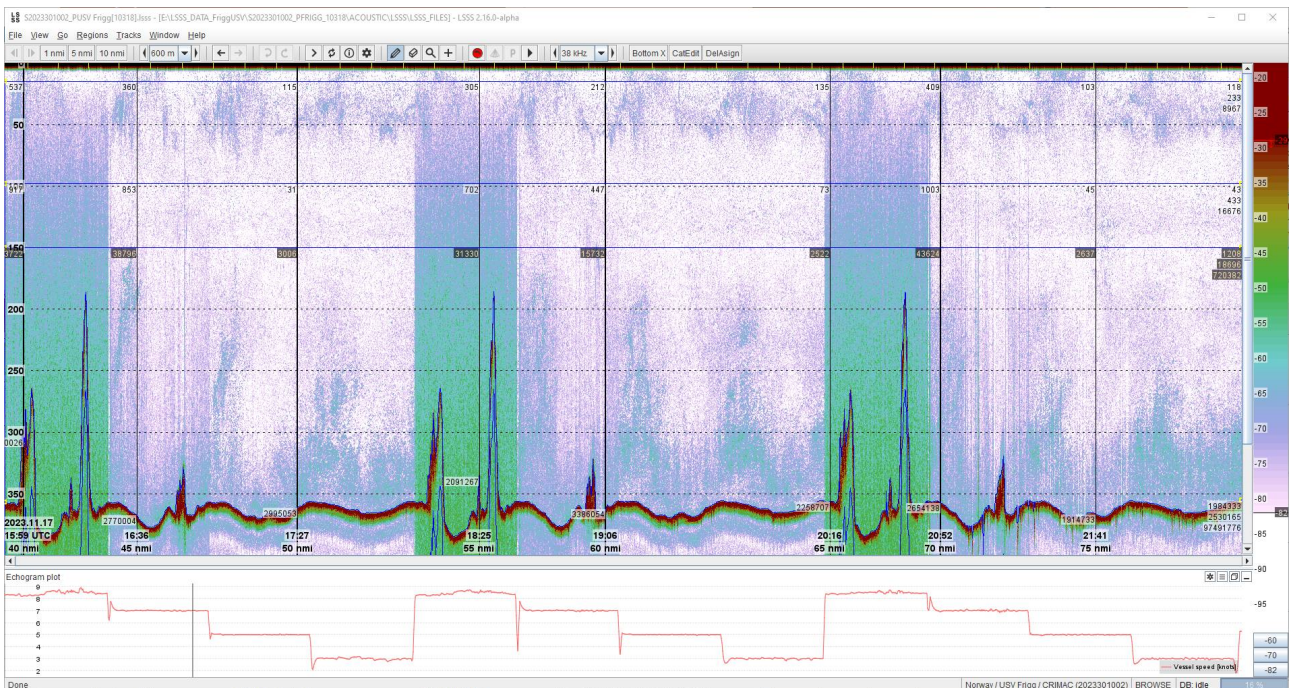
S2023301002_PUSV Frigg[10318].lsss - [E:\LSSS_DATA_FriggUSV\S2023301002_PFRIGG_10318\ACOUSTIC\LSSS\LSSS_FILES] - LSSS 2.16.0-alpha

File View Go Regions Tracks Window Help

1 nmi 5 nmi 10 nmi 600 m 38 kHz Bottom X CatEdit DelAsign

537 360 115 305 212 135 409 103 118 233 8967

50

977 853 31 702 447 73 1003 45 43 433 16676

150

3722 38796 3006 31330 15732 2522 43624 2637 1208 18696 720382

200

250

300

0026

350

2091267

2770004 3995053 3386054 2258707 2654138 1914733 1984333 2530166 97491776

2023.11.17 15:59 UTC 40 nmi

16:36 45 nmi

17:27 50 nmi

18:25 55 nmi

19:06 60 nmi

20:16 65 nmi

20:52 70 nmi

21:41 75 nmi

-20 -25 -29 -30 -35 -40 -45 -50 -55 -60 -65 -70 -75 -80 -82 -85 -90 -95

Echogram plot

9 8 7 6 5 4 3 2

-60 -70 -82

Vessel speed [knots]

Done

Norway / USV Frigg / CRIMAC (2023301002) BROWSE DB: idle